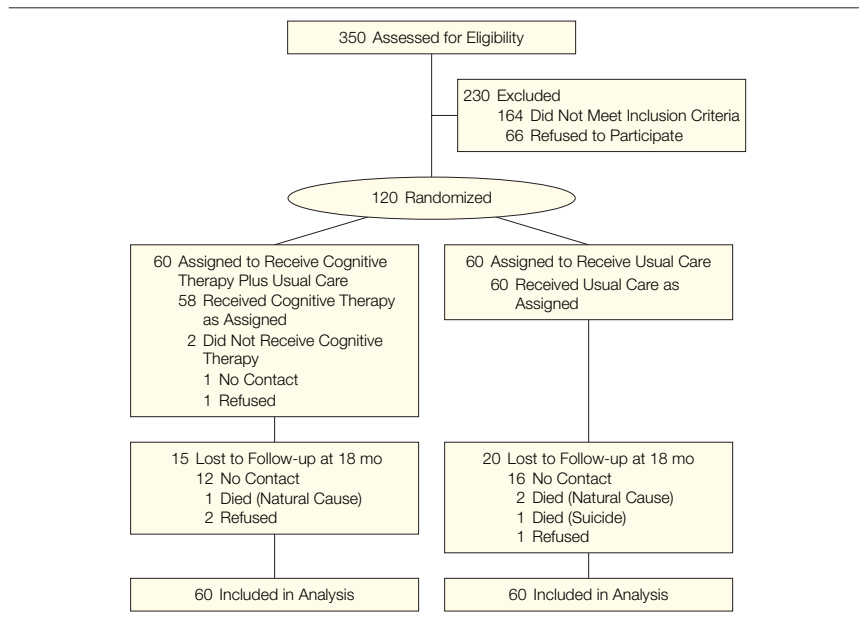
350 Assessed for Eligibility

230 Excluded
164 Did Not Meet Inclusion Criteria
66 Refused to Participate

120 Randomized

60 Assigned to Receive Cognitive Therapy Plus Usual Care
58 Received Cognitive Therapy as Assigned
2 Did Not Receive Cognitive Therapy
1 No Contact
1 Refused

15 Lost to Follow-up at 18 mo
12 No Contact
1 Died (Natural Cause)
2 Refused

60 Included in Analysis

60 Assigned to Receive Usual Care
60 Received Usual Care as Assigned

20 Lost to Follow-up at 18 mo
16 No Contact
2 Died (Natural Cause)
1 Died (Suicide)
1 Refused

60 Included in Analysis